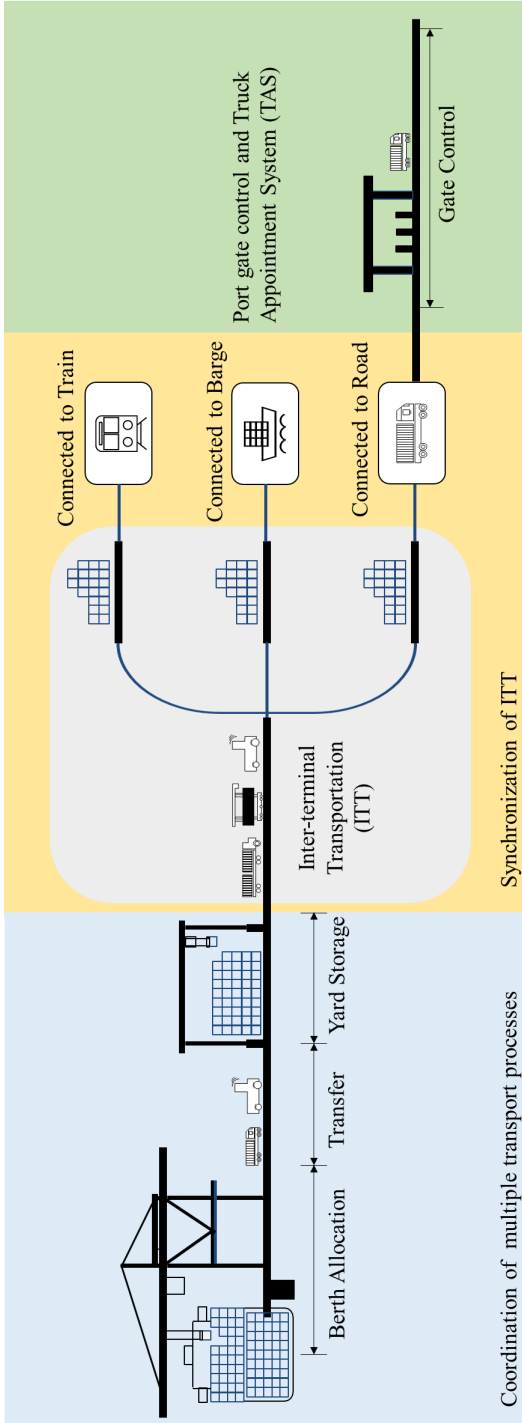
Coordination of multiple transport processes

Berth Allocation

Transfer

Yard Storage

Inter-terminal Transportation (ITT)

Synchronization of ITT

Connected to Train

Connected to Barge

Connected to Road

Port gate control and Truck Appointment System (TAS)

Gate Control